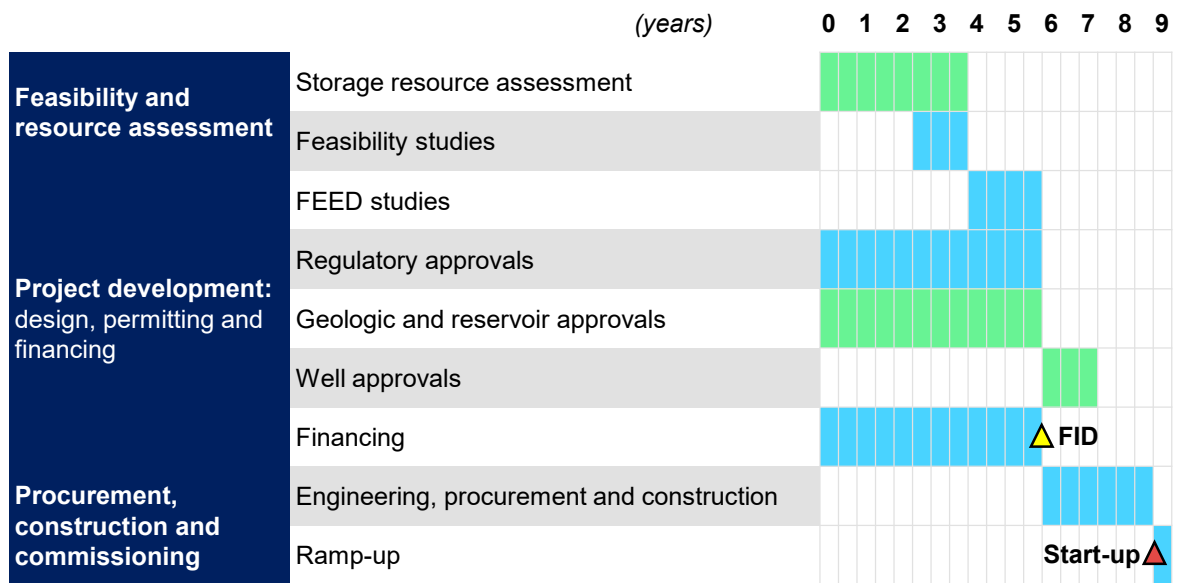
(years) 0 1 2 3 4 5 6 7 8 9

| | | |
|---|---|---|
| Feasibility and resource assessment | Storage resource assessment | |
| | Feasibility studies | |
| Project development: design, permitting and financing | FEED studies | |
| | Regulatory approvals | |
| | Geologic and reservoir approvals | |
| | Well approvals | |
| | Financing | FID |
| Procurement, construction and commissioning | Engineering, procurement and construction | |
| | Ramp-up | Start-up |